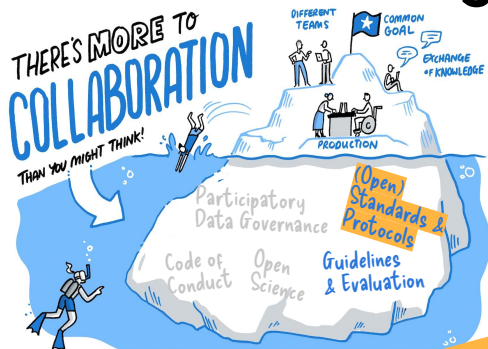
THERE'S MORE TO COLLABORATION THAN YOU MIGHT THINK!

DIFFERENT TEAMS

COMMON GOAL

EXCHANGE OF KNOWLEDGE

PRODUCTION

Participatory Data Governance

(Open) Standards & Protocols

Code of Conduct

Open Science

Guidelines & Evaluation